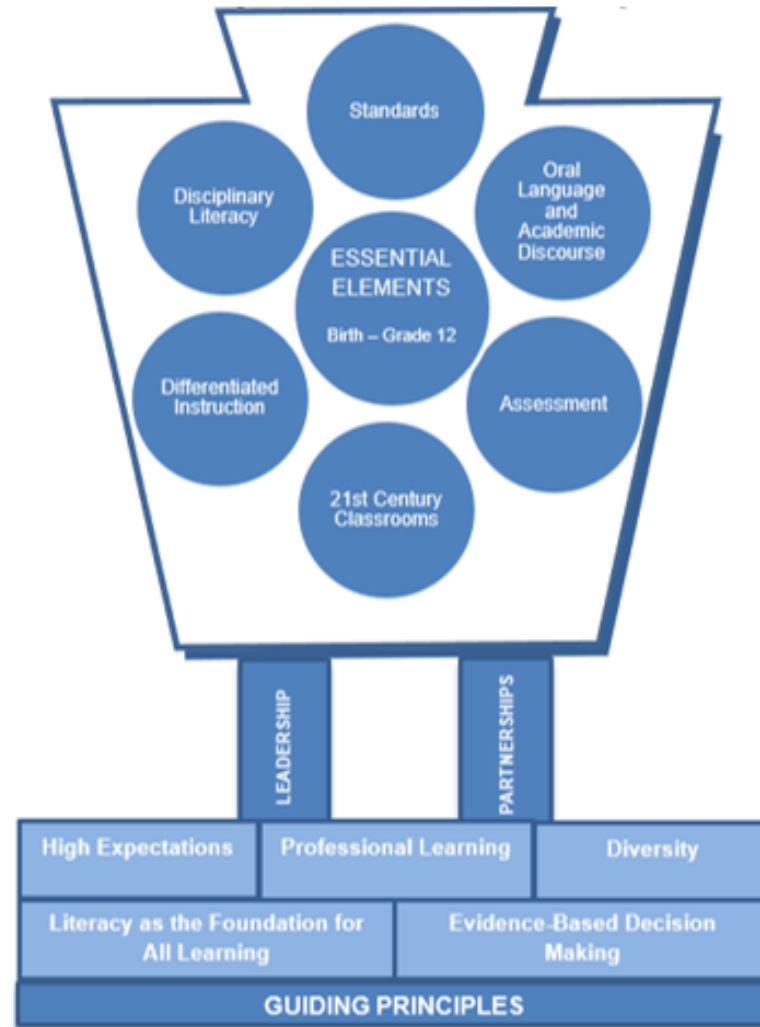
Standards

Disciplinary Literacy

Oral Language and Academic Discourse

ESSENTIAL ELEMENTS

Birth – Grade 12

Differentiated Instruction

Assessment

21st Century Classrooms

LEADERSHIP

PARTNERSHIPS

High Expectations

Professional Learning

Diversity

Literacy as the Foundation for All Learning

Evidence-Based Decision Making

GUIDING PRINCIPLES